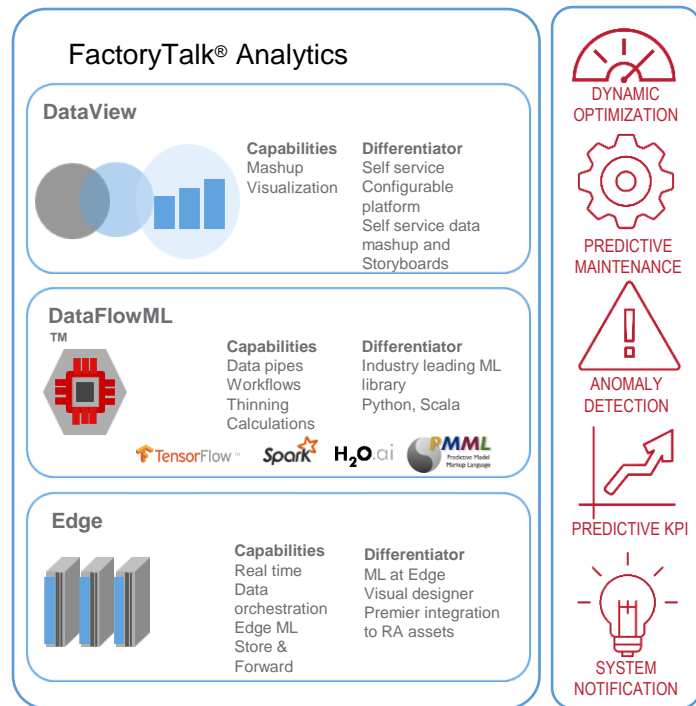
FactoryTalk® Analytics

DataView

Capabilities
Mashup
Visualization

Differentiator
Self service
Configurable platform
Self service data mashup and Storyboards

DataFlowML
TM

Capabilities
Data pipes
Workflows
Thinning
Calculations

Differentiator
Industry leading ML library
Python, Scala

TensorFlow™ Spark $H_2O$.ai PMML Predictive Model Markup Language

Edge

Capabilities
Real time
Data orchestration
Edge ML
Store & Forward

Differentiator
ML at Edge
Visual designer
Premier integration to RA assets

DYNAMIC OPTIMIZATION

PREDICTIVE MAINTENANCE

ANOMALY DETECTION

PREDICTIVE KPI

SYSTEM NOTIFICATION